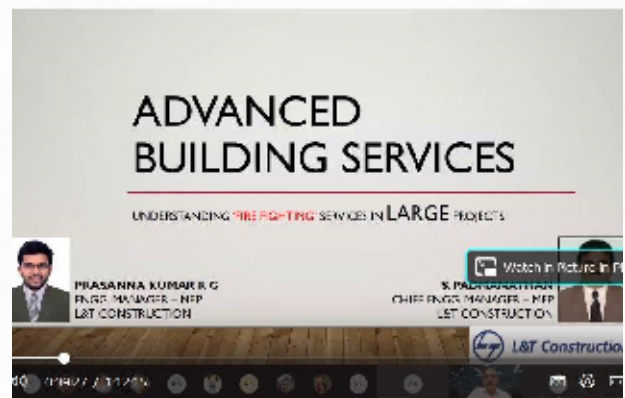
ADVANCED BUILDING SERVICES

UNDERSTANDING 'FIRE FIGHTING' SERVICES IN LARGE PROJECTS

PRASANNA KUMAR R G
ENGG. MANAGER – MEP
L&T CONSTRUCTION

S. PADMANATHAN
CHIEF ENGG. MANAGER – MEP
L&T CONSTRUCTION

Watch in Picture in Pi

L&T Constructio

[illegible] / 1:11:15